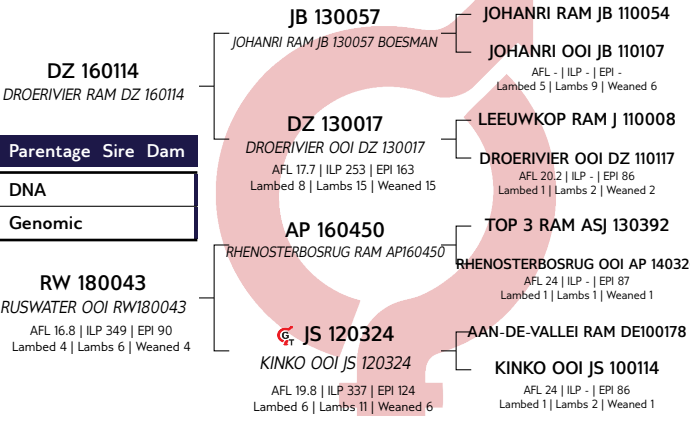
JB 130057
JOHANRI RAM JB 130057 BOESMAN

JOHANRI RAM JB 110054

JOHANRI OOI JB 110107
AFL - | ILP - | EPI -
Lambed 5 | Lambs 9 | Weaned 6

DZ 160114
DROERIVIER RAM DZ 160114

DZ 130017
DROERIVIER OOI DZ 130017
AFL 17.7 | ILP 253 | EPI 163
Lambed 8 | Lambs 15 | Weaned 15

LEEUWKOP RAM J 110008

DROERIVIER OOI DZ 110117
AFL 20.2 | ILP - | EPI 86
Lambed 1 | Lambs 2 | Weaned 2

| Parentage | Sire | Dam |
|---|---|---|
| DNA | | |
| Genomic | | |

AP 160450
RHENOSTERBOSRUG RAM AP160450

TOP 3 RAM ASJ 130392

RHENOSTERBOSRUG OOI AP 14032
AFL 24 | ILP - | EPI 87
Lambed 1 | Lambs 1 | Weaned 1

RW 180043
RUSWATER OOI RW180043
AFL 16.8 | ILP 349 | EPI 90
Lambed 4 | Lambs 6 | Weaned 4

GT JS 120324
KINKO OOI JS 120324
AFL 19.8 | ILP 337 | EPI 124
Lambed 6 | Lambs 11 | Weaned 6

AAN-DE-VALLEI RAM DE100178

KINKO OOI JS 100114
AFL 24 | ILP - | EPI 86
Lambed 1 | Lambs 2 | Weaned 1